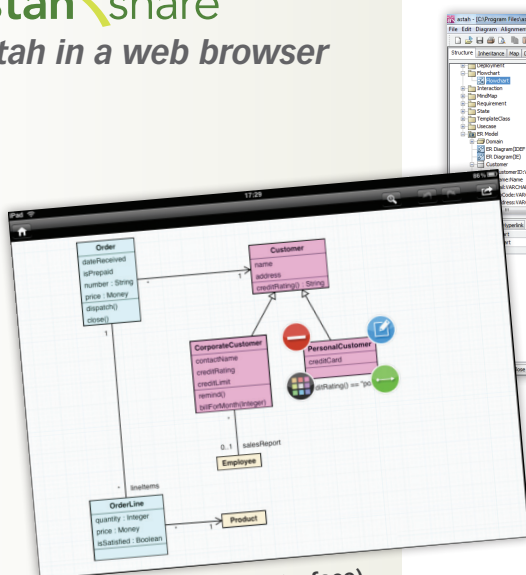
stah share
tah in a web browser

astah - [C:\Program Files\a
File Edit Diagram Alignment
Structure Inheritance Map
Deployment
Flowchart
Flowchart
Interaction
MindMap
Requirement
State
TemplateClass
Usecase
ER Model
Domain
ER Diagram(IDEF
ER Diagram(IE)
Customer

iPad
17:29
86%

Order
dateReceived
isPrepaid
number : String
price : Money
dispatch()
close()

Customer
name
address
creditRating() : String

CorporateCustomer
contactName
creditRating
creditLimit
remind()
billForMonth(Integer)

PersonalCustomer
creditCard

tRating() == "po

0..1
salesReport
Employee

lineItems

OrderLine
quantity : Integer
price : Money
isSatisfied : Boolean

Product

free)